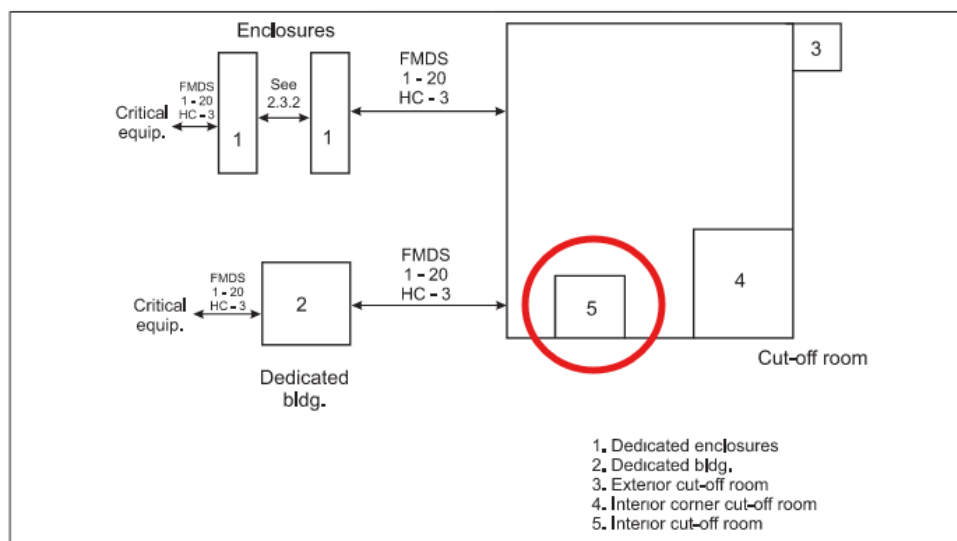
Enclosures

FMDS 1 - 20 HC - 3

Critical equip.

1

See 2.3.2

1

FMDS 1 - 20 HC - 3

3

FMDS 1 - 20 HC - 3

Critical equip.

2

FMDS 1 - 20 HC - 3

5

4

Dedicated bldg.

Cut-off room

1. Dedicated enclosures
2. Dedicated bldg.
3. Exterior cut-off room
4. Interior corner cut-off room
5. Interior cut-off room